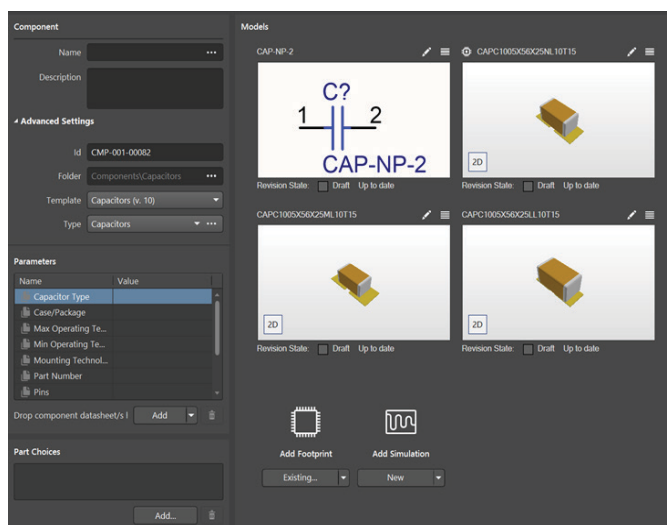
Component

Name •••

Description

Advanced Settings

Id CMP-001-00082

Folder Components\Capacitors •••

Template Capacitors (v. 10)

Type Capacitors •••

Parameters

| Name | Value |
|---|---|
| Capacitor Type | |
| Case/Package | |
| Max Operating Te... | |
| Min Operating Te... | |
| Mounting Technol... | |
| Part Number | |
| Pins | |

Drop component datasheet/s I Add

Part Choices

Add...

Models

CAP-NP-2

C?

1 2

CAP-NP-2

Revision State: Draft Up to date

CAPC1005X56X25NL10T15

2D

Revision State: Draft Up to date

CAPC1005X56X25ML10T15

2D

Revision State: Draft Up to date

CAPC1005X56X25LL10T15

2D

Revision State: Draft Up to date

Add Footprint

Existing...

Add Simulation

New